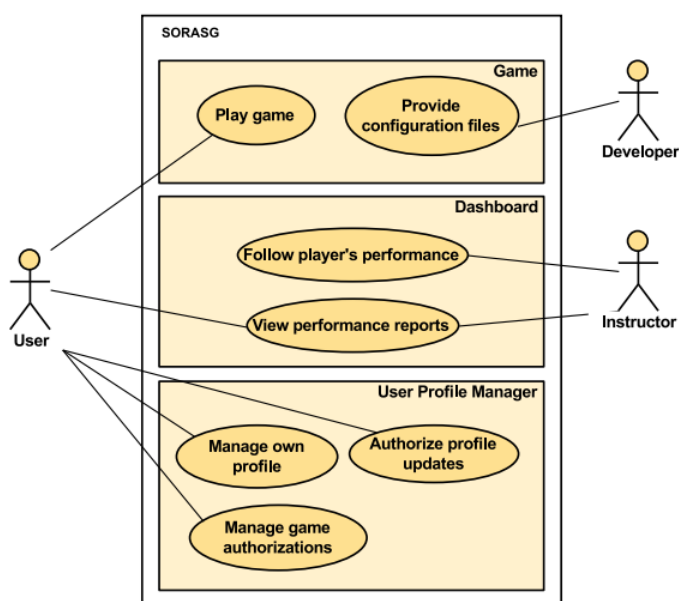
SORASG

Game

Play game

Provide configuration files

Developer

Dashboard

Follow player's performance

View performance reports

Instructor

User

User Profile Manager

Manage own profile

Authorize profile updates

Manage game authorizations